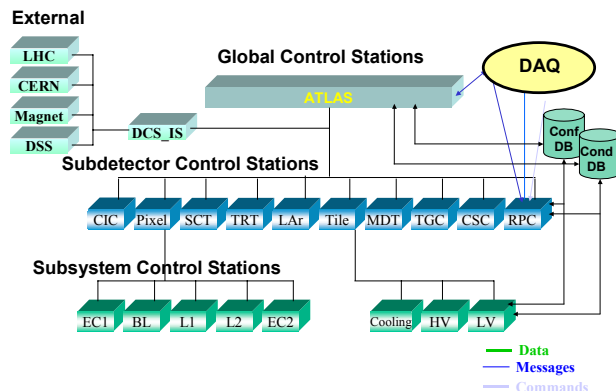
External

LHC

CERN

Magnet

DSS

DCS_IS

Global Control Stations

ATLAS

DAQ

Conf DB

Cond DB

Subdetector Control Stations

CIC

Pixel

SCT

TRT

LAr

Tile

MDT

TGC

CSC

RPC

Subsystem Control Stations

EC1

BL

L1

L2

EC2

Cooling

HV

LV

Data

Messages

Commands